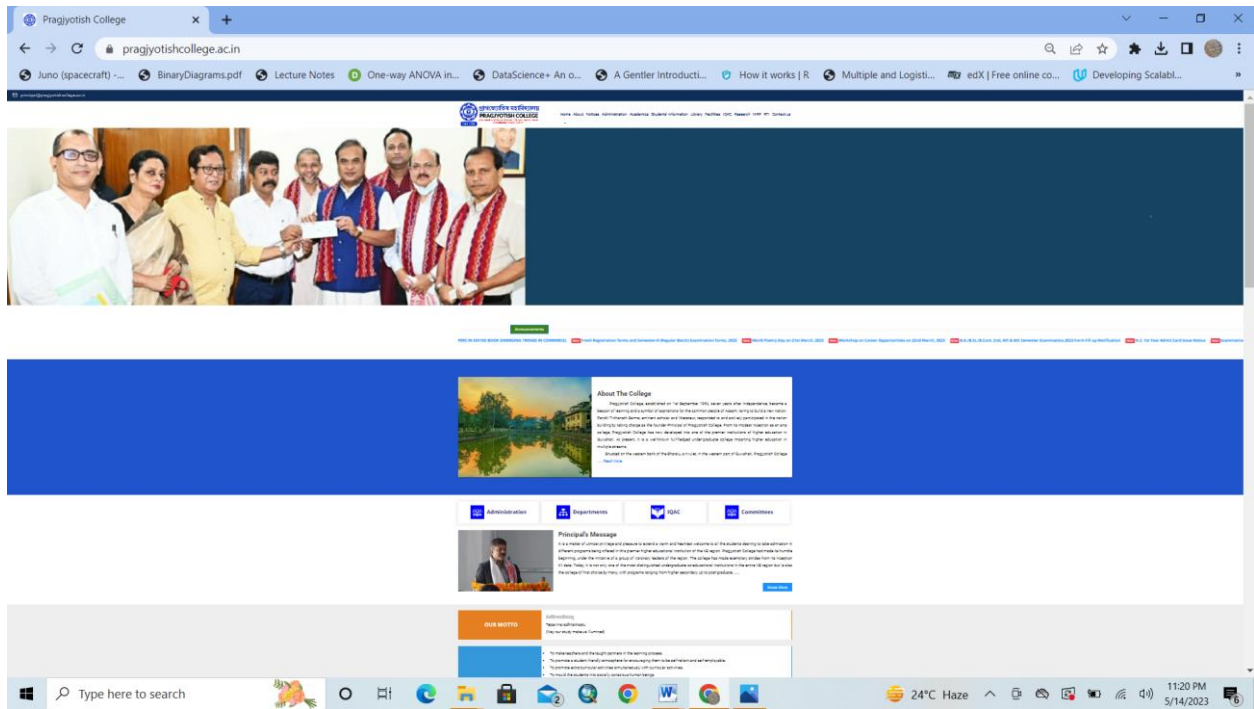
Pragjyotish College

pragjyotishcollege.ac.in

Juno (spacecraft) -... BinaryDiagrams.pdf Lecture Notes One-way ANOVA in... DataScience+ An o... A Gentler Introducti... How it works | R Multiple and Logisti... edX | Free online co... Developing Scalabl...

PRAGJYOTISH COLLEGE

Home About Notices Administration Academics Students Information Library Facilities IQAC Research NIRF RTI Contact us

Announcements

About The College

Pragjyotish College, established on 1st September 1954, seven years after independence, became a beacon of learning and a symbol of aspirations for the common people of Assam. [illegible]

Read more

Administration Departments IQAC Committees

Principal's Message

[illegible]

Know More

OUR MOTTO

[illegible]

Type here to search

24°C Haze

11:20 PM
5/14/2023